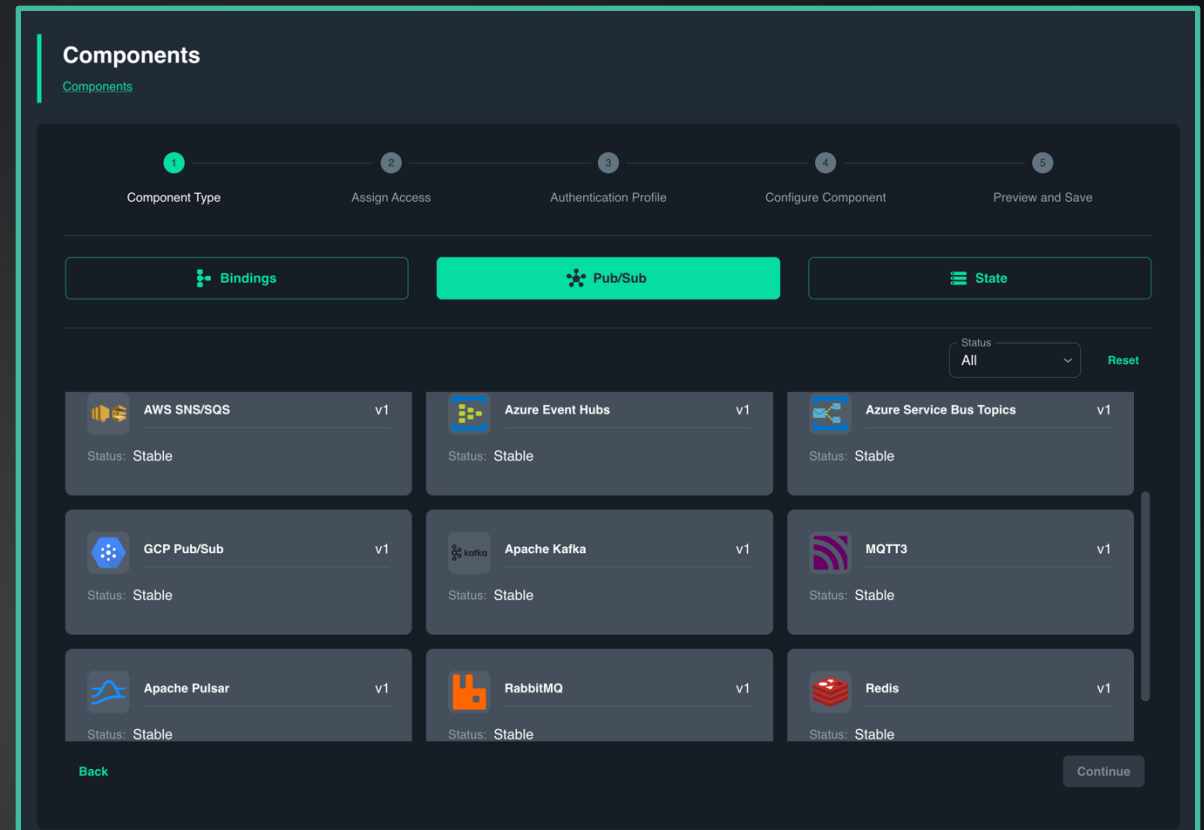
Components

Components

1 Component Type
2 Assign Access
3 Authentication Profile
4 Configure Component
5 Preview and Save

Bindings

Pub/Sub

State

Status
All

Reset

AWS SNS/SQS v1
Status: Stable

Azure Event Hubs v1
Status: Stable

Azure Service Bus Topics v1
Status: Stable

GCP Pub/Sub v1
Status: Stable

kafka Apache Kafka v1
Status: Stable

MQTT3 v1
Status: Stable

Apache Pulsar v1
Status: Stable

RabbitMQ v1
Status: Stable

Redis v1
Status: Stable

Back

Continue